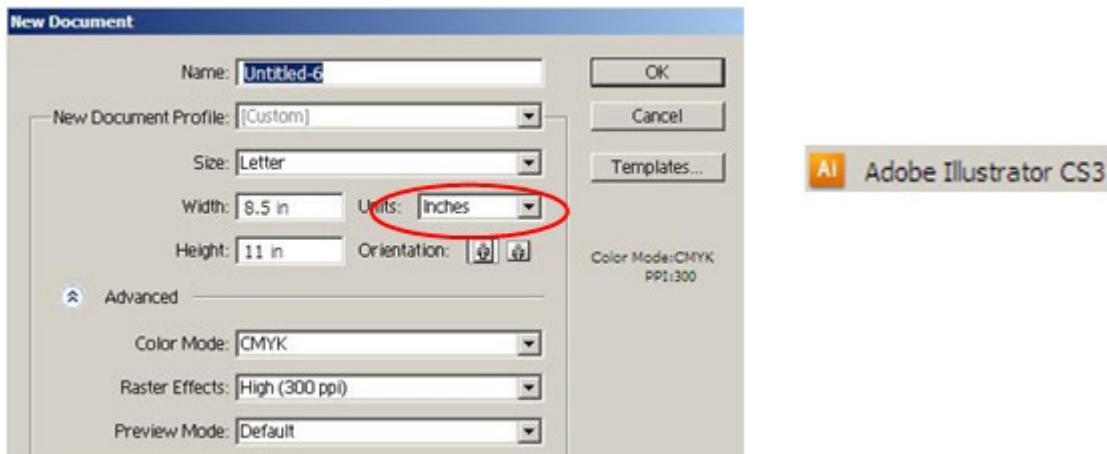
New Document

Name: Untitled-6

OK

New Document Profile: [Custom]

Cancel

Size: Letter

Templates...

Width: 8.5 in

Units: Inches

Height: 11 in

Orientation:

Color Mode:CMYK
PPI:300

Advanced

Color Mode: CMYK

Raster Effects: High (300 ppi)

Preview Mode: Default

Ai Adobe Illustrator CS3